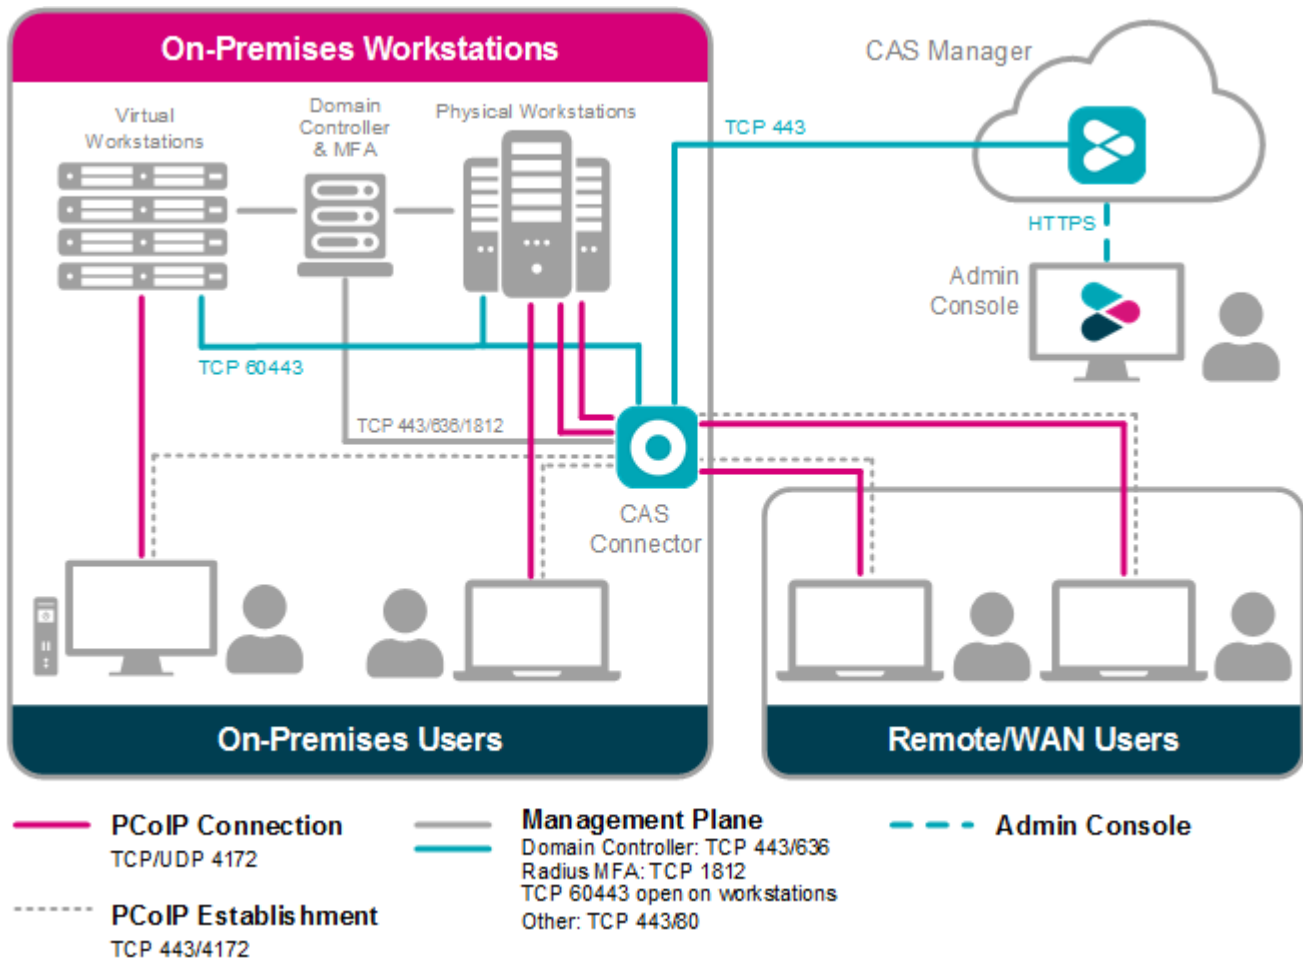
On-Premises Workstations

Virtual Workstations

Domain Controller & MFA

Physical Workstations

CAS Manager

TCP 443

HTTPS

Admin Console

TCP 60443

TCP 443/636/1812

CAS Connector

On-Premises Users

Remote/WAN Users

PCoIP Connection
TCP/UDP 4172

PCoIP Establishment
TCP 443/4172

Management Plane
Domain Controller: TCP 443/636
Radius MFA: TCP 1812
TCP 60443 open on workstations
Other: TCP 443/80

Admin Console